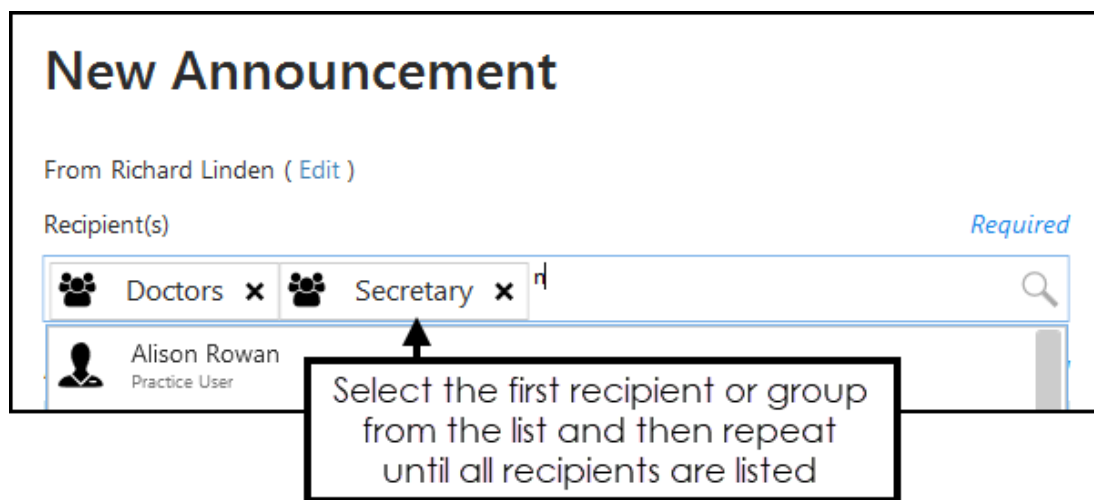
New Announcement

From Richard Linden ( Edit )

Recipient(s)

Required

Doctors ×

Secretary ×

r

Alison Rowan

Practice User

Select the first recipient or group from the list and then repeat until all recipients are listed